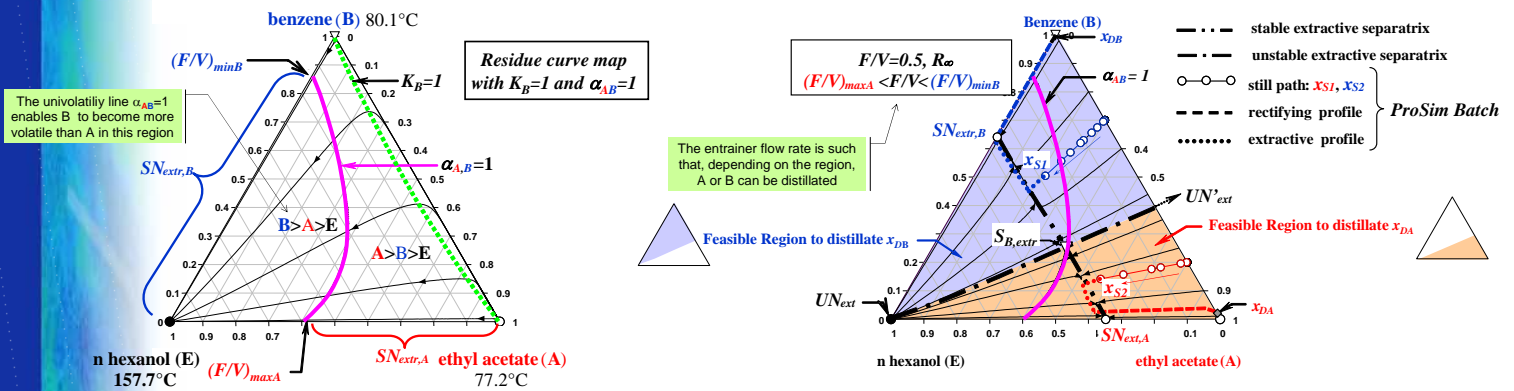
benzene (B) 80.1°C

Residue curve map with $K_B$=1 and $\alpha_{AB}$=1

$(F/V)_{minB}$

$K_B$=1

The univolatiliy line $\alpha_{AB}$=1 enables B to become more volatile than A in this region

$\alpha_{A,B}$=1

$SN_{extr,B}$

B>A>E

A>B>E

1 0.9 0.8 0.7 0.6 0.5 0.4 0.3 0.2 0.1 0

0.1 0.2 0.3 0.4 0.5 0.6 0.7 0.8 0.9 1

n hexanol (E) 157.7°C

$(F/V)_{maxA}$

$SN_{extr,A}$

ethyl acetate (A) 77.2°C

F/V=0.5, R∞
$(F/V)_{maxA}$ <F/V< $(F/V)_{minB}$

Benzene (B)

$x_{DB}$

$\alpha_{AB}$= 1

stable extractive separatrix

unstable extractive separatrix

still path: $x_{S1}$, $x_{S2}$

rectifying profile

extractive profile

ProSim Batch

$SN_{extr,B}$

The entrainer flow rate is such that, depending on the region, A or B can be distillated

$x_{S1}$

UN'$_{ext}$

Feasible Region to distillate $x_{DB}$

$S_{B,extr}$

Feasible Region to distillate $x_{DA}$

$UN_{ext}$

$x_{S2}$

$x_{DA}$

$SN_{ext,A}$

n hexanol (E)

ethyl acetate (A)